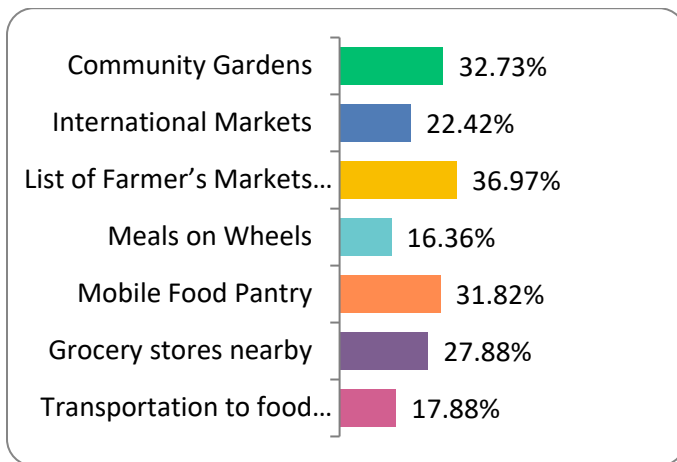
| | |
|---|---|
| Community Gardens | 32.73% |
| International Markets | 22.42% |
| List of Farmer’s Markets… | 36.97% |
| Meals on Wheels | 16.36% |
| Mobile Food Pantry | 31.82% |
| Grocery stores nearby | 27.88% |
| Transportation to food… | 17.88% |